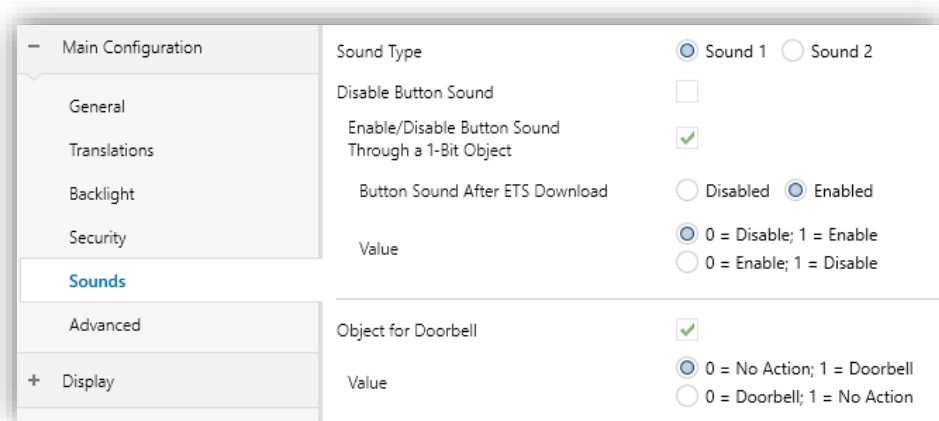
− Main Configuration

General

Translations

Backlight

Security

Sounds

Advanced

+ Display

Sound Type Sound 1 Sound 2

Disable Button Sound

Enable/Disable Button Sound Through a 1-Bit Object

Button Sound After ETS Download Disabled Enabled

Value 0 = Disable; 1 = Enable
0 = Enable; 1 = Disable

Object for Doorbell

Value 0 = No Action; 1 = Doorbell
0 = Doorbell; 1 = No Action